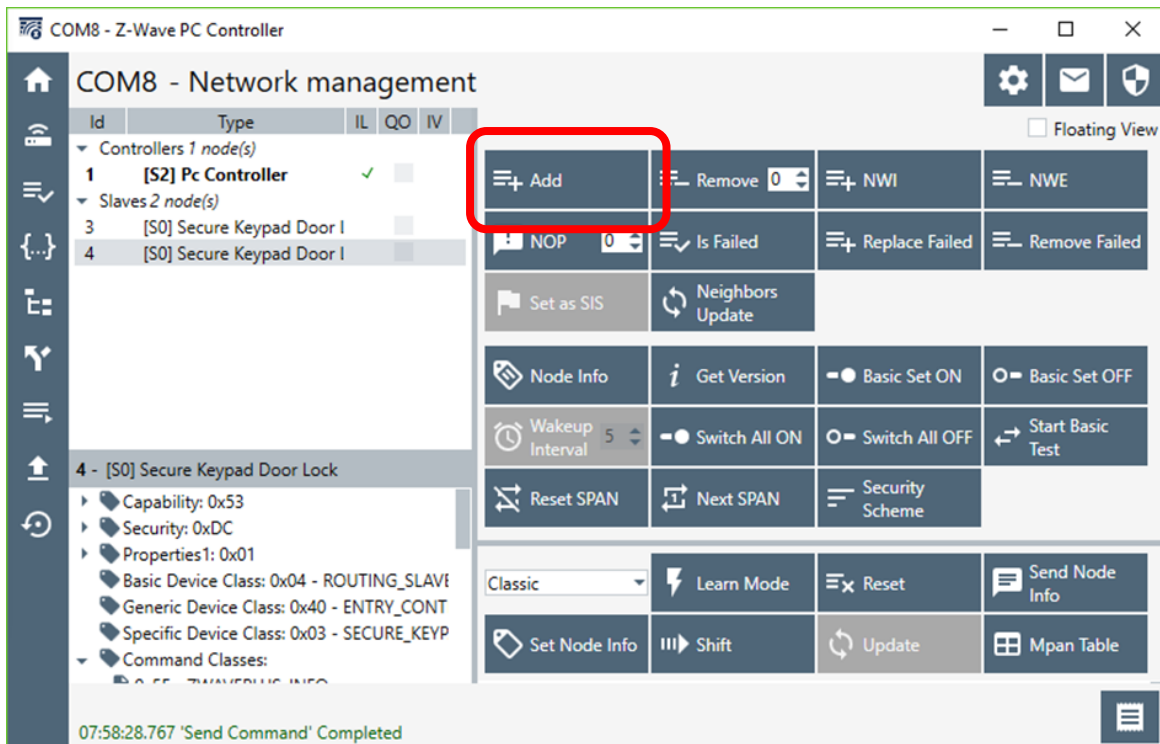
COM8 - Z-Wave PC Controller

COM8 - Network management

| Id | Type | IL | QO | IV |
|---|---|---|---|---|
| Controllers 1 node(s) | | | | |
| 1 | [S2] Pc Controller | ✓ | | |
| Slaves 2 node(s) | | | | |
| 3 | [S0] Secure Keypad Door I | | | |
| 4 | [S0] Secure Keypad Door I | | | |

Floating View

Add
Remove 0
NWI
NWE
NOP 0
Is Failed
Replace Failed
Remove Failed
Set as SIS
Neighbors Update
Node Info
Get Version
Basic Set ON
Basic Set OFF
Wakeup Interval 5
Switch All ON
Switch All OFF
Start Basic Test
Reset SPAN
Next SPAN
Security Scheme

4 - [S0] Secure Keypad Door Lock
Capability: 0x53
Security: 0xDC
Properties1: 0x01
Basic Device Class: 0x04 - ROUTING_SLAVE
Generic Device Class: 0x40 - ENTRY_CONT
Specific Device Class: 0x03 - SECURE_KEYP
Command Classes:
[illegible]

Classic
Learn Mode
Reset
Send Node Info
Set Node Info
Shift
Update
Mpan Table

07:58:28.767 'Send Command' Completed